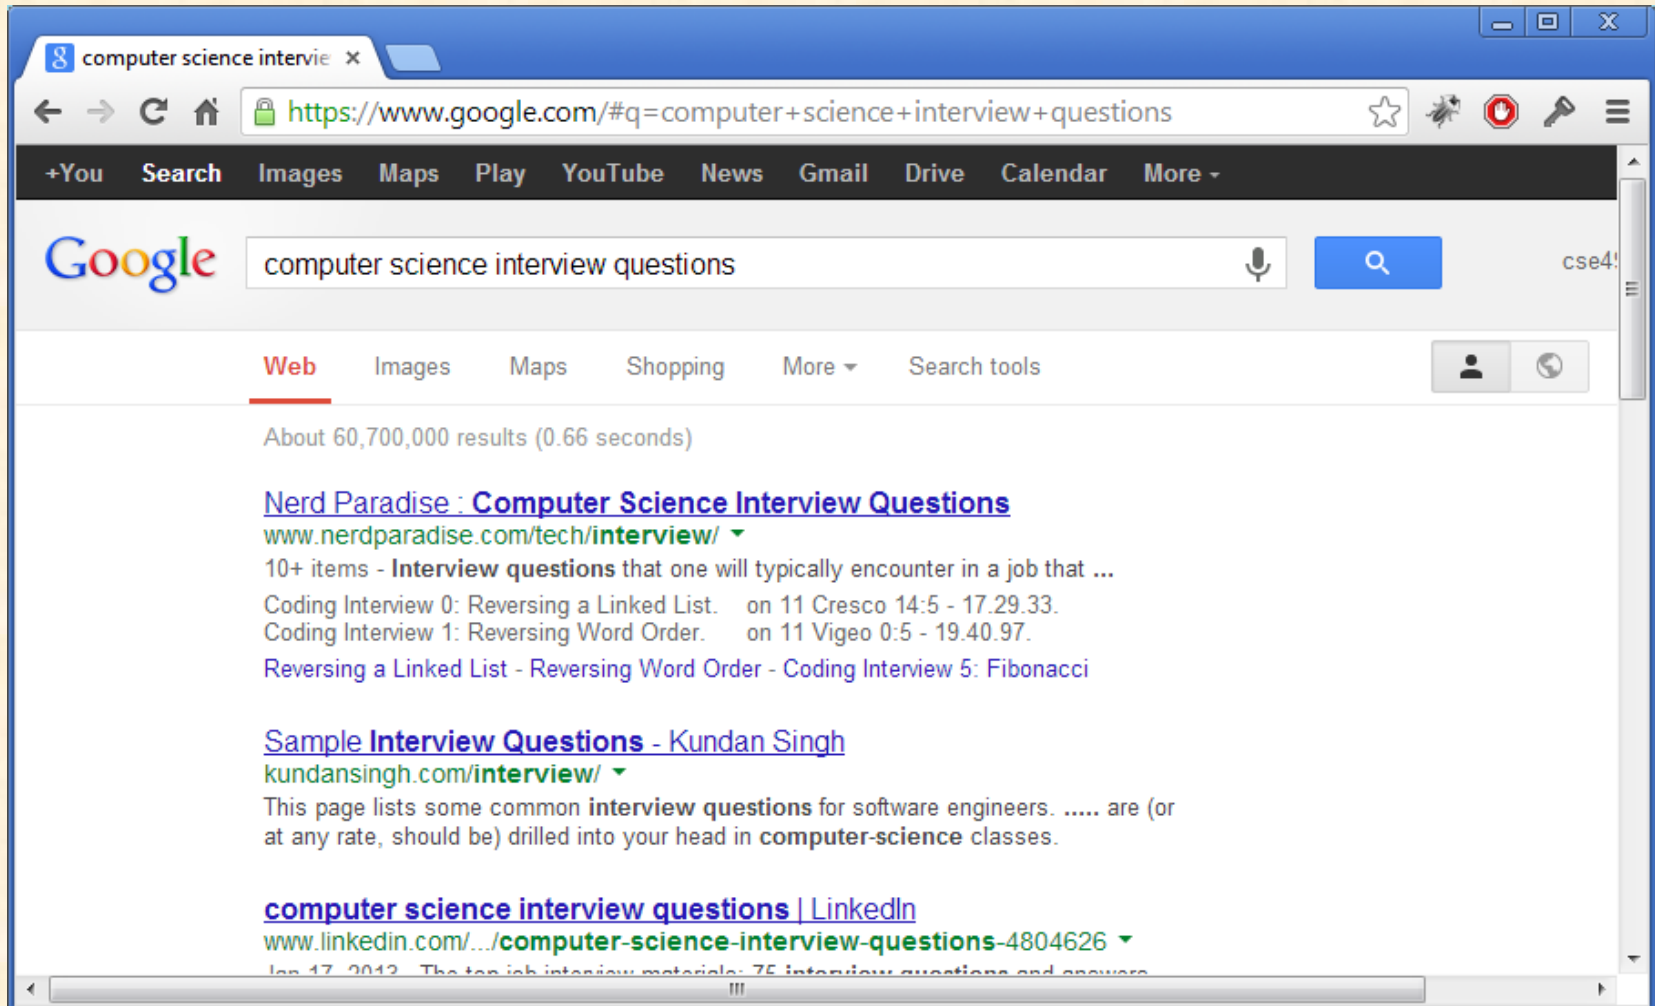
computer science intervie ×

https://www.google.com/#q=computer+science+interview+questions

+You Search Images Maps Play YouTube News Gmail Drive Calendar More

Google

computer science interview questions

cse4

Web Images Maps Shopping More Search tools

About 60,700,000 results (0.66 seconds)

Nerd Paradise : Computer Science Interview Questions
www.nerdparadise.com/tech/interview/
10+ items - Interview questions that one will typically encounter in a job that ...
Coding Interview 0: Reversing a Linked List. on 11 Cresco 14:5 - 17.29.33.
Coding Interview 1: Reversing Word Order. on 11 Vigeo 0:5 - 19.40.97.
Reversing a Linked List - Reversing Word Order - Coding Interview 5: Fibonacci

Sample Interview Questions - Kundan Singh
kundansingh.com/interview/
This page lists some common interview questions for software engineers. ..... are (or at any rate, should be) drilled into your head in computer-science classes.

computer science interview questions | LinkedIn
www.linkedin.com/.../computer-science-interview-questions-4804626
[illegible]